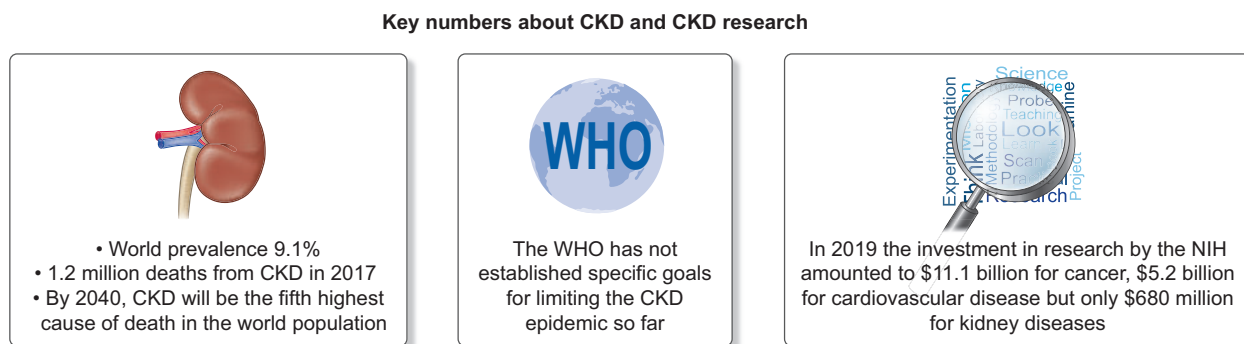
Key numbers about CKD and CKD research

• World prevalence 9.1%
• 1.2 million deaths from CKD in 2017
• By 2040, CKD will be the fifth highest cause of death in the world population

WHO

The WHO has not established specific goals for limiting the CKD epidemic so far

Science
Knowledge
Probe
Teaching
Look
Learn
Scan
Practice
Research
Experimentation
Think
Lab
Methodology
Examine
Project

In 2019 the investment in research by the NIH amounted to $11.1 billion for cancer, $5.2 billion for cardiovascular disease but only $680 million for kidney diseases